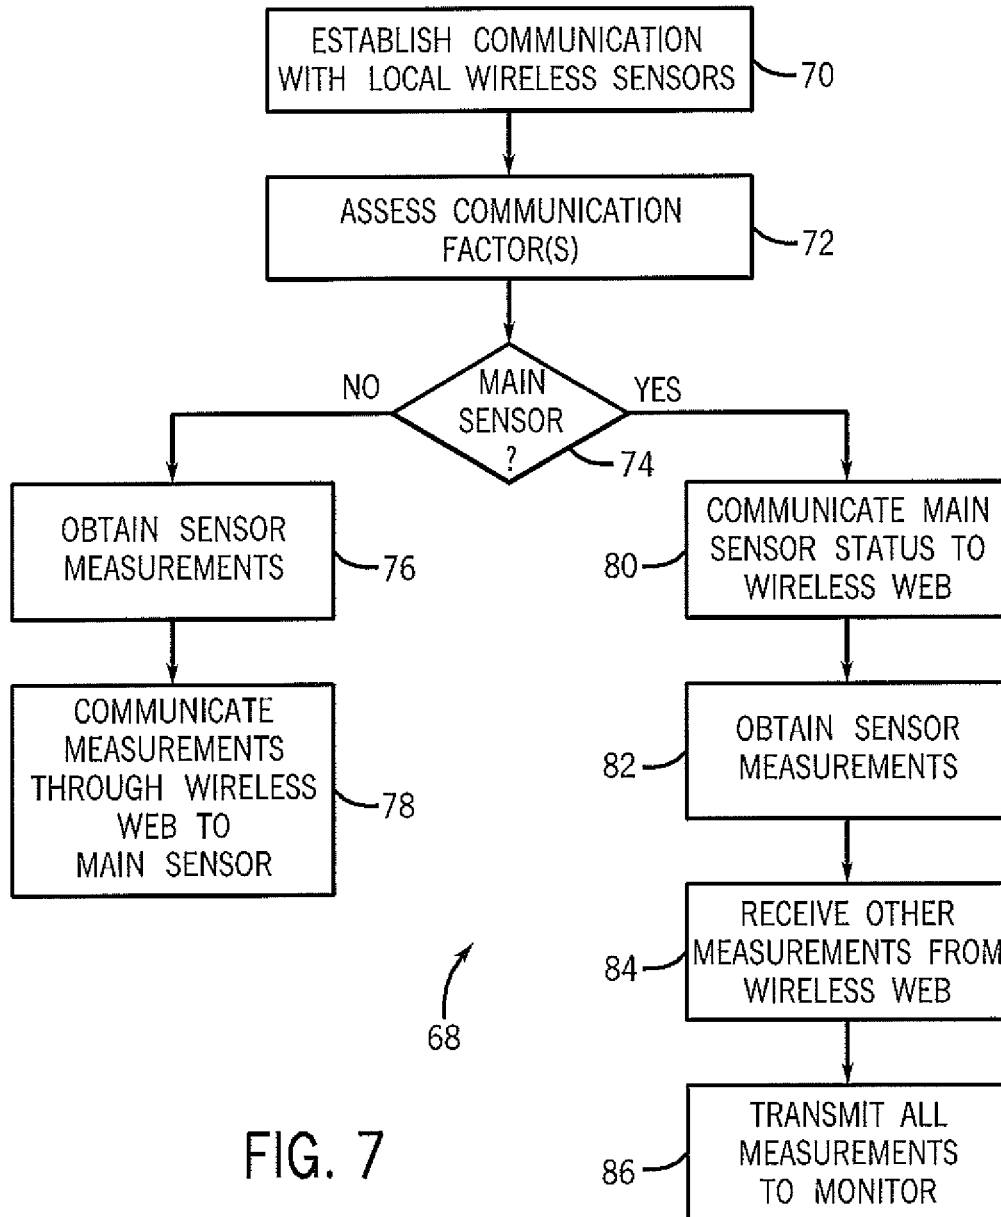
ESTABLISH COMMUNICATION WITH LOCAL WIRELESS SENSORS
70

ASSESS COMMUNICATION FACTOR(S)
72

NO
MAIN SENSOR ?
YES
74

OBTAIN SENSOR MEASUREMENTS
76

COMMUNICATE MEASUREMENTS THROUGH WIRELESS WEB TO MAIN SENSOR
78

80
COMMUNICATE MAIN SENSOR STATUS TO WIRELESS WEB

82
OBTAIN SENSOR MEASUREMENTS

84
RECEIVE OTHER MEASUREMENTS FROM WIRELESS WEB

68

FIG. 7

86
TRANSMIT ALL MEASUREMENTS TO MONITOR